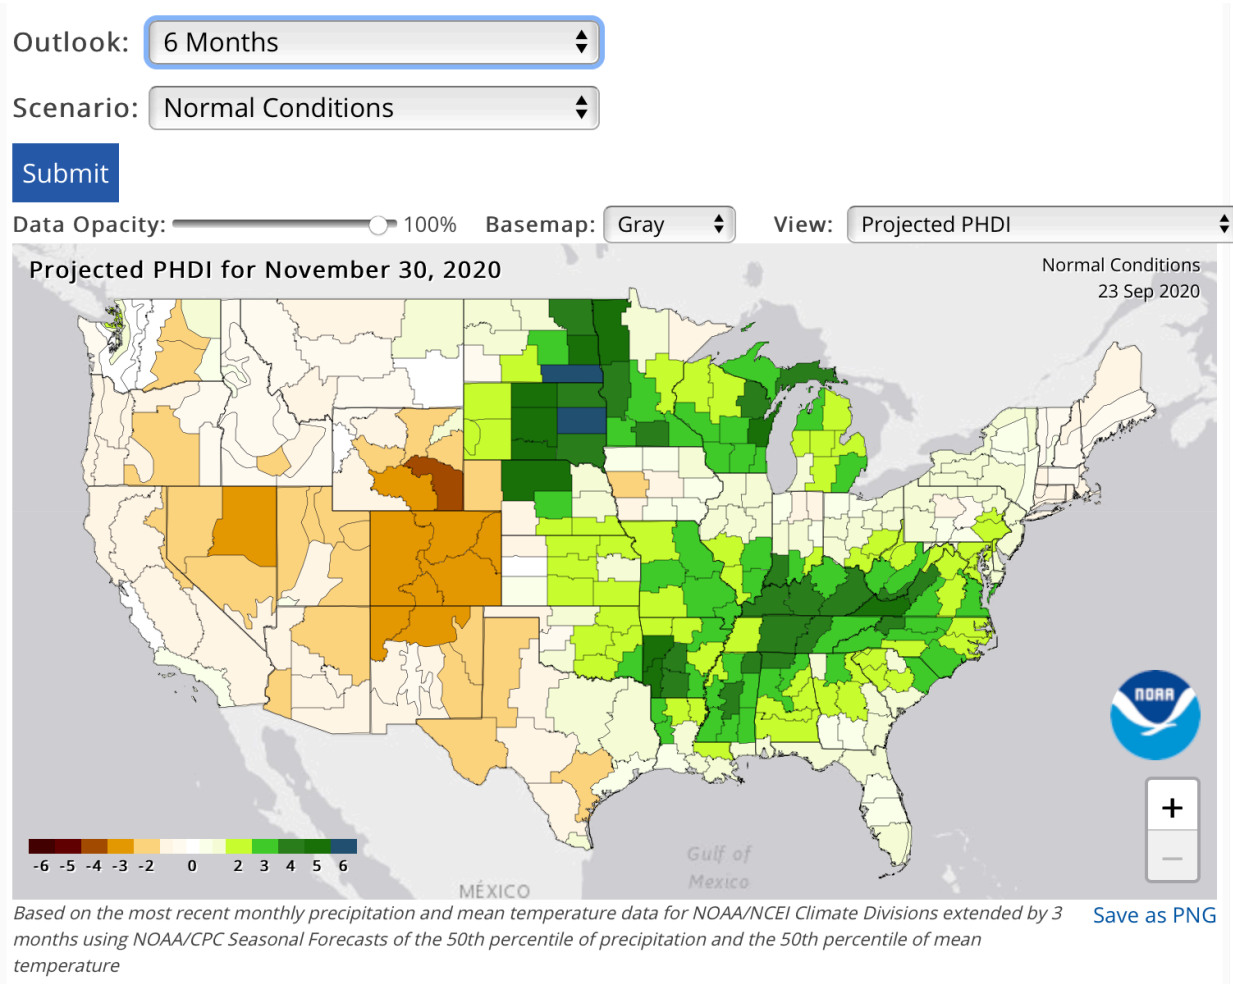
Outlook: 6 Months

Scenario: Normal Conditions

Submit

Data Opacity: 100% Basemap: Gray View: Projected PHDI

Projected PHDI for November 30, 2020

Normal Conditions
23 Sep 2020

NOAA

+
−

-6 -5 -4 -3 -2 0 2 3 4 5 6

Gulf of Mexico

MÉXICO

Based on the most recent monthly precipitation and mean temperature data for NOAA/NCEI Climate Divisions extended by 3 months using NOAA/CPC Seasonal Forecasts of the 50th percentile of precipitation and the 50th percentile of mean temperature

Save as PNG